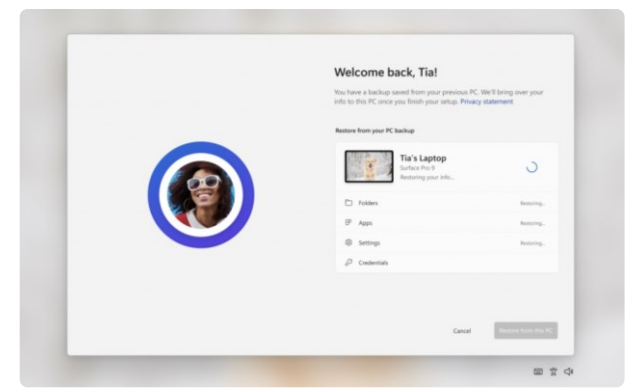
Welcome back, Tia!

You have a backup saved from your previous PC. We'll bring over your info to this PC once you finish your setup. Privacy statement

Restore from your PC backup

Tia's Laptop
Surface Pro 9
Restoring your info...

Folders
Restoring...

Apps
Restoring...

Settings
Restoring...

Credentials

Cancel

Restore from this PC